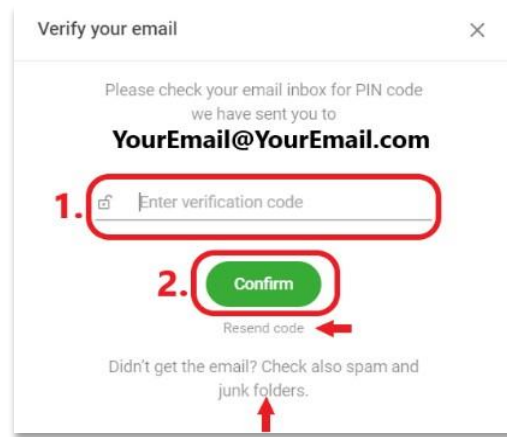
Verify your email

×

Please check your email inbox for PIN code we have sent you to

YourEmail@YourEmail.com

1.

Enter verification code

2.

Confirm

Resend code

Didn't get the email? Check also spam and junk folders.